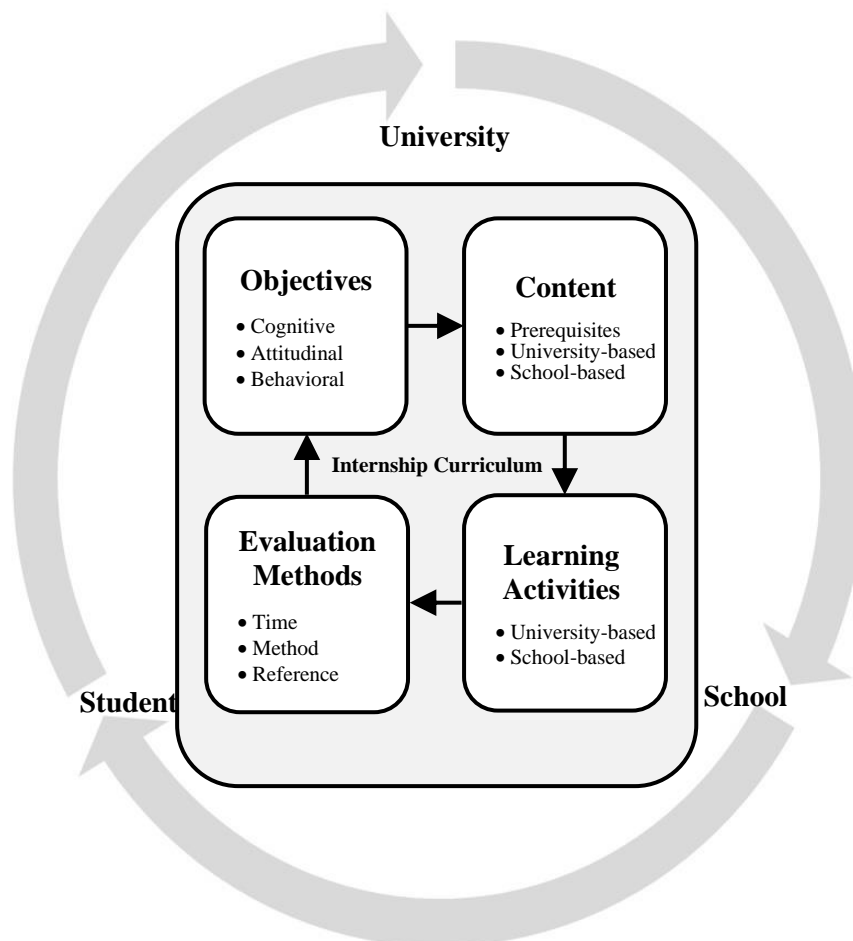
University

Objectives

- Cognitive
- Attitudinal
- Behavioral

Content

- Prerequisites
- University-based
- School-based

Internship Curriculum

Evaluation Methods

- Time
- Method
- Reference

Learning Activities

- University-based
- School-based

Student

School